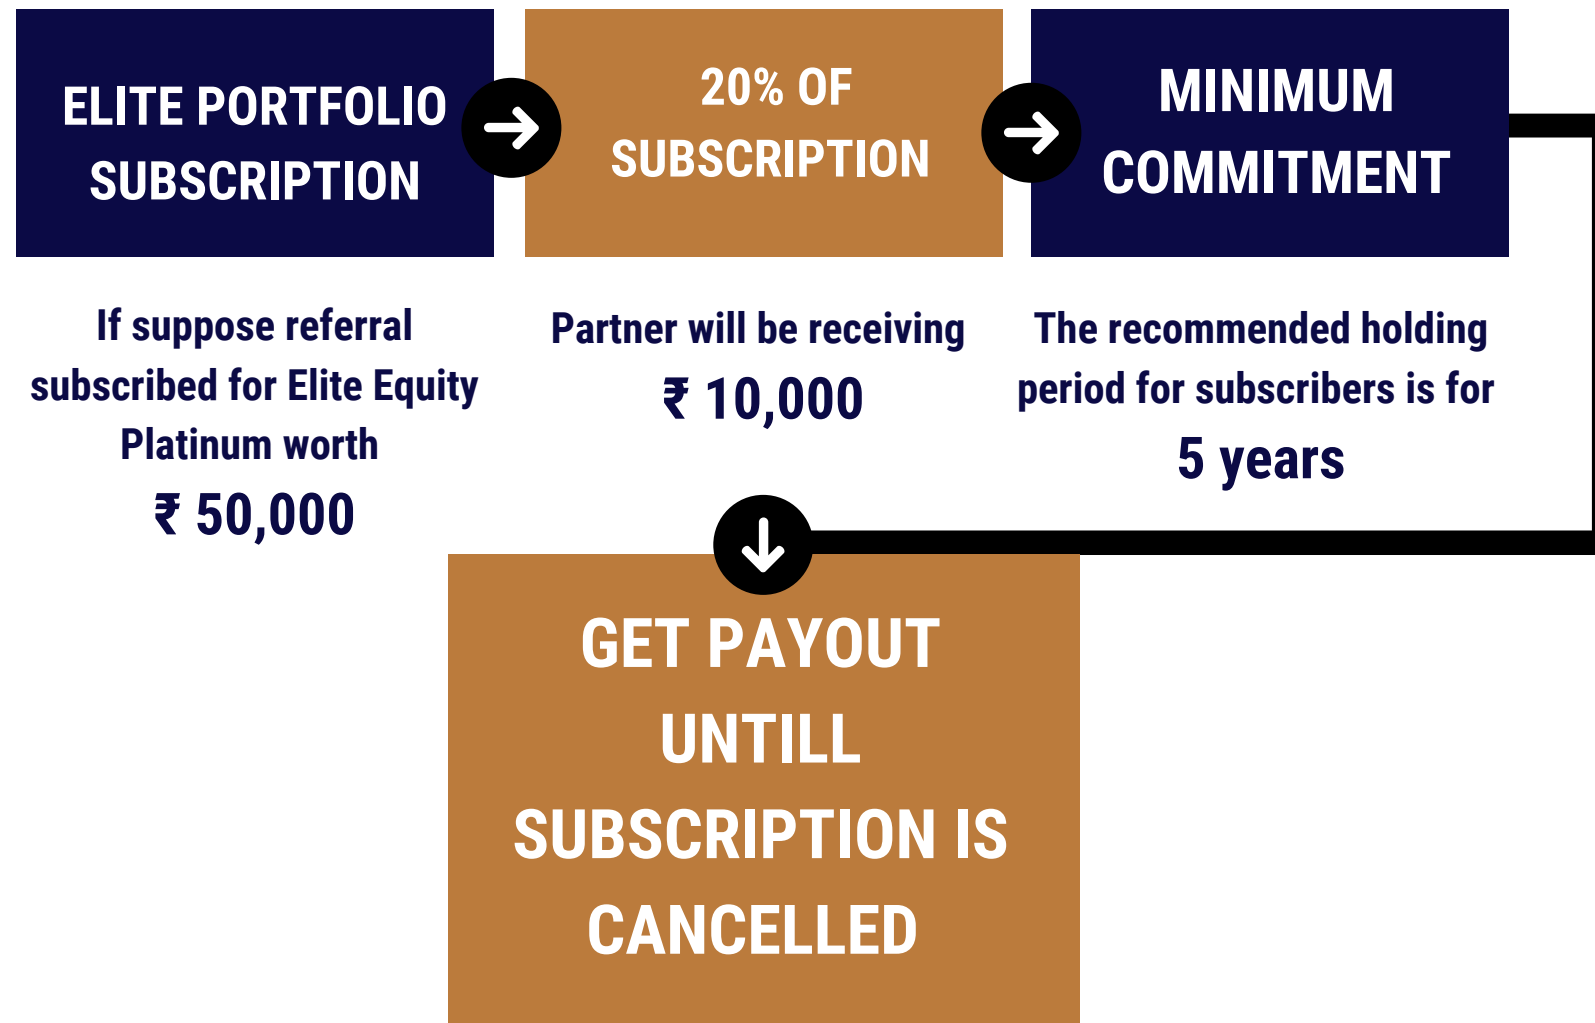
ELITE PORTFOLIO SUBSCRIPTION

If suppose referral subscribed for Elite Equity Platinum worth

₹ 50,000

20% OF SUBSCRIPTION

Partner will be receiving

₹ 10,000

MINIMUM COMMITMENT

The recommended holding period for subscribers is for

5 years

GET PAYOUT UNTILL SUBSCRIPTION IS CANCELLED